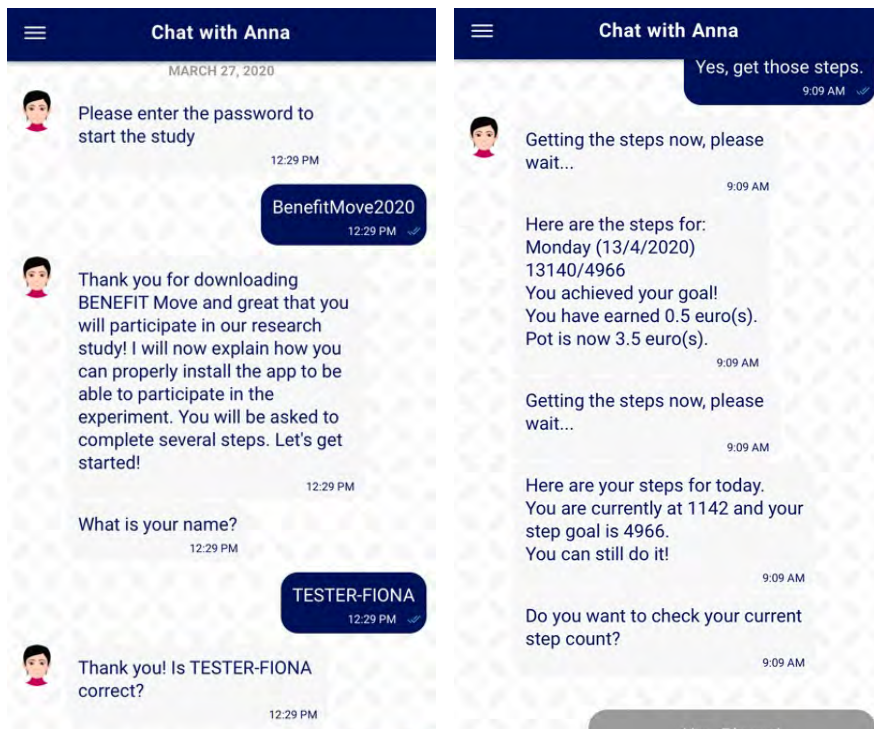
Chat with Anna

MARCH 27, 2020

Please enter the password to start the study
12:29 PM

BenefitMove2020
12:29 PM

Thank you for downloading BENEFIT Move and great that you will participate in our research study! I will now explain how you can properly install the app to be able to participate in the experiment. You will be asked to complete several steps. Let's get started!
12:29 PM

What is your name?
12:29 PM

TESTER-FIONA
12:29 PM

Thank you! Is TESTER-FIONA correct?
12:29 PM

Chat with Anna

Yes, get those steps.
9:09 AM

Getting the steps now, please wait...
9:09 AM

Here are the steps for:
Monday (13/4/2020)
13140/4966
You achieved your goal!
You have earned 0.5 euro(s).
Pot is now 3.5 euro(s).
9:09 AM

Getting the steps now, please wait...
9:09 AM

Here are your steps for today.
You are currently at 1142 and your step goal is 4966.
You can still do it!
9:09 AM

Do you want to check your current step count?
9:09 AM

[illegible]